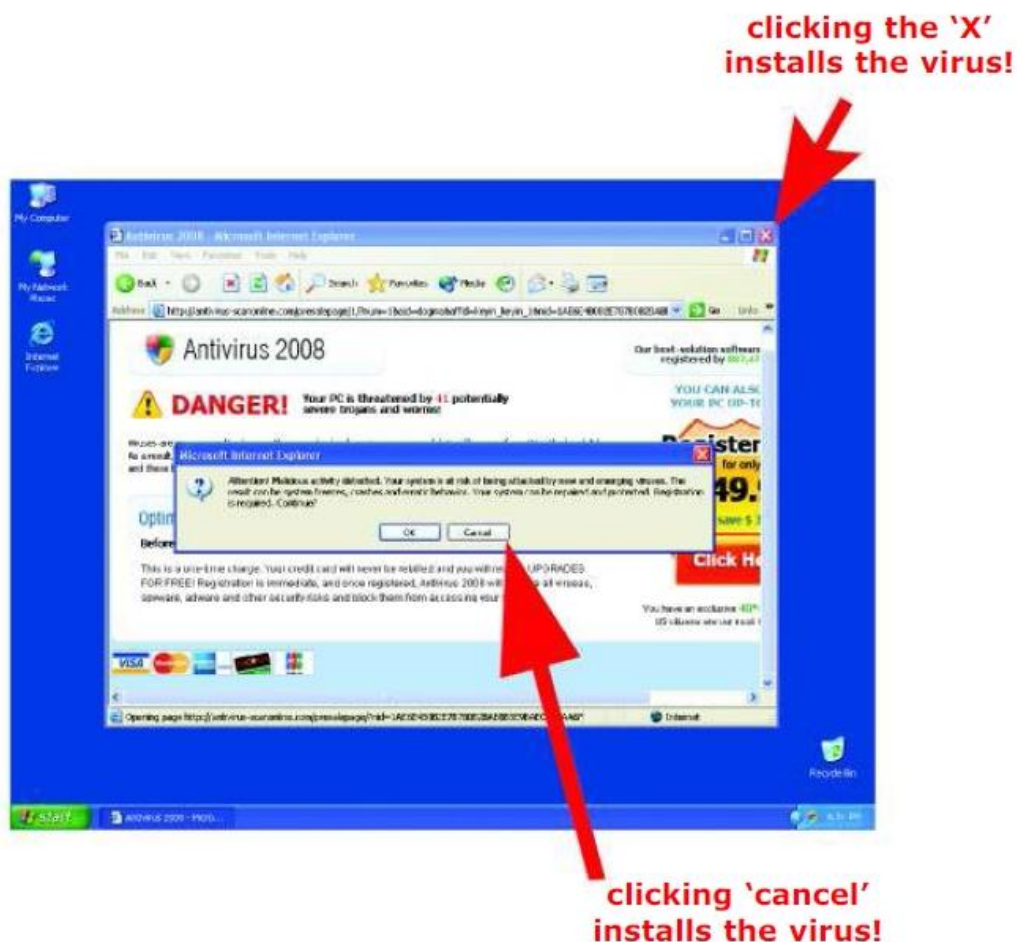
clicking the 'X' installs the virus!

My Computer

My Network Places

Internet Explorer

Antivirus 2008 - Microsoft Internet Explorer

File Edit View Favorites Tools Help

Back Search Favorites Media

Address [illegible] Go Links

Antivirus 2008

Our best-solution software registered by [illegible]

YOU CAN ALSO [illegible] YOUR PC UP-TO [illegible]

DANGER! Your PC is threatened by 41 potentially severe trojans and worms!

Register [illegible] for only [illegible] 49.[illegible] save $ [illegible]

Microsoft Internet Explorer

Attention! Malicious activity detected. Your system is at risk of being attacked by new and emerging viruses. The credit can be system freezes, crashes and erratic behavior. Your system can be repaired and protected. Registration is required. Continue?

OK Cancel

Optim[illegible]

Before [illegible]

This is a one-time charge. Your credit card will never be rebilled and you will re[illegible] UPGRADES FOR FREE! Registration is immediate, and once registered, Antivirus 2008 will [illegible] all viruses, spyware, adware and other security risks and block them from accessing your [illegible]

Click He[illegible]

You have an exclusive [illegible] US citizens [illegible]

VISA

Opening page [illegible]

Internet

Recycle Bin

start

Antivirus 2008 - Micro...

clicking 'cancel' installs the virus!